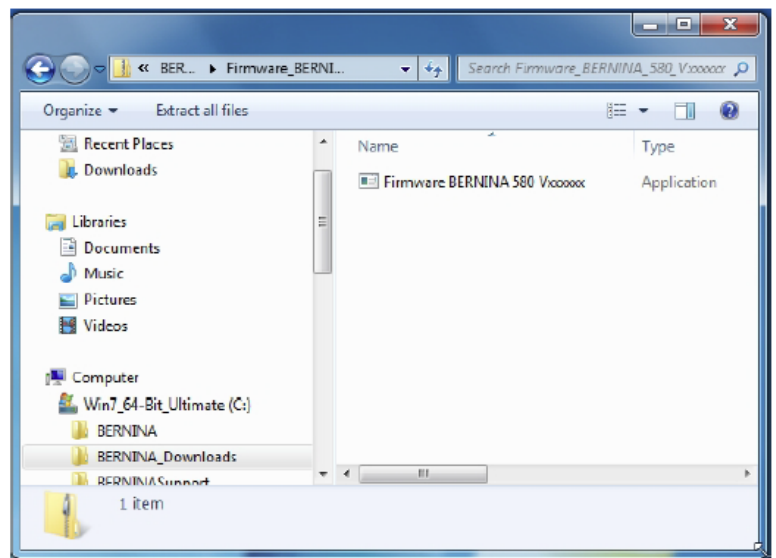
« BER... ▸ Firmware_BERNI...

Search Firmware_BERNINA_580_Vxxxxxx

Organize ▾ Extract all files

Recent Places
Downloads

Libraries
Documents
Music
Pictures
Videos

Computer
Win7_64-Bit_Ultimate (C:)
BERNINA
BERNINA_Downloads
BERNINASupport

| Name | Type |
|---|---|
| Firmware BERNINA 580 Vxxxxxx | Application |

1 item